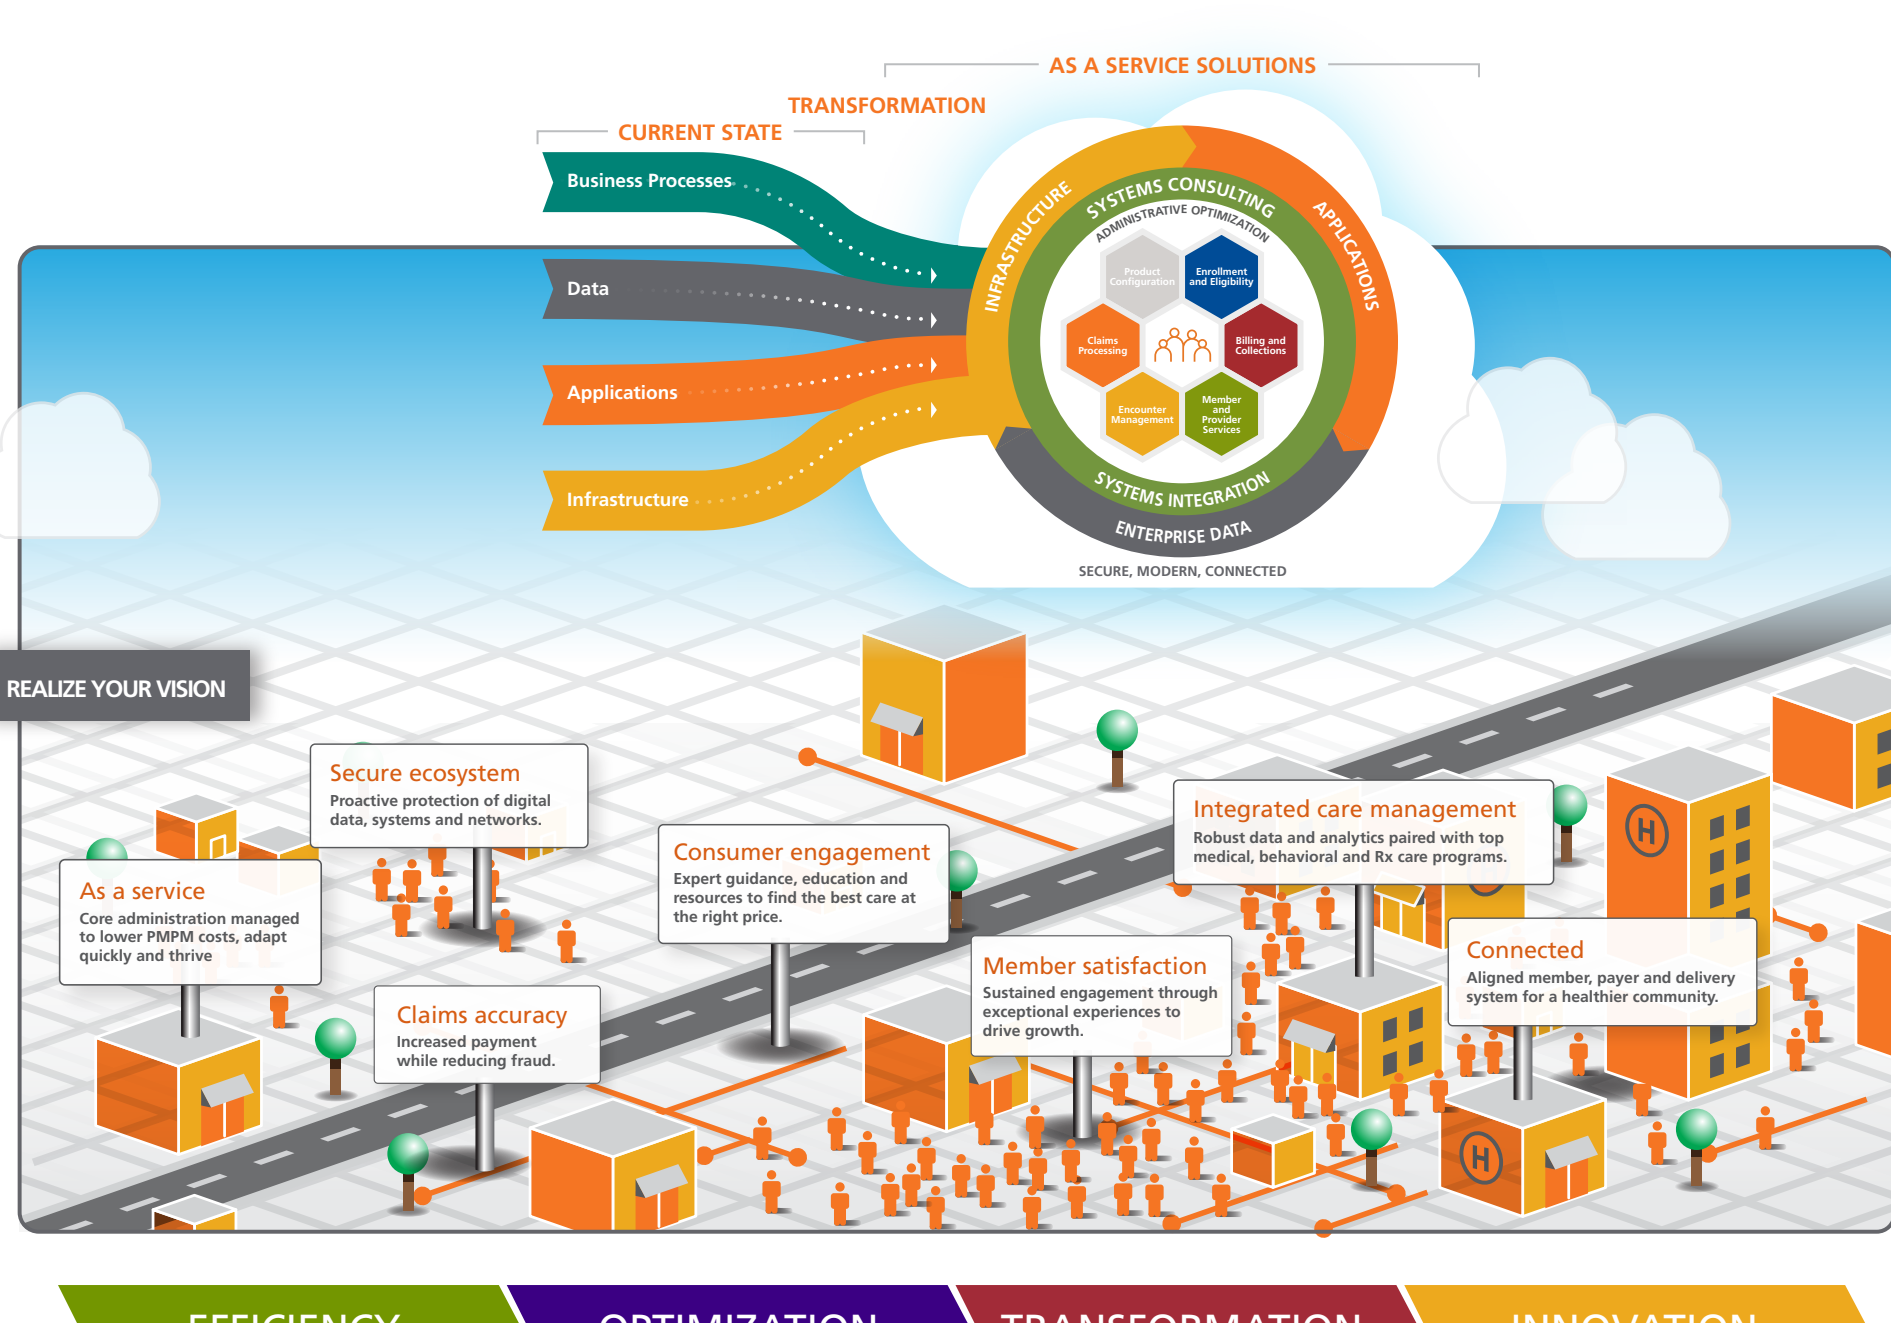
AS A SERVICE SOLUTIONS

TRANSFORMATION

CURRENT STATE

Business Processes

Data

Applications

Infrastructure

INFRASTRUCTURE

SYSTEMS CONSULTING

ADMINISTRATIVE OPTIMIZATION

APPLICATIONS

Product Configuration

Enrollment and Eligibility

Claims Processing

Billing and Collections

Encounter Management

Member and Provider Services

SYSTEMS INTEGRATION

ENTERPRISE DATA

SECURE, MODERN, CONNECTED

REALIZE YOUR VISION

Secure ecosystem
Proactive protection of digital data, systems and networks.

As a service
Core administration managed to lower PMPM costs, adapt quickly and thrive

Consumer engagement
Expert guidance, education and resources to find the best care at the right price.

Integrated care management
Robust data and analytics paired with top medical, behavioral and Rx care programs.

Member satisfaction
Sustained engagement through exceptional experiences to drive growth.

Connected
Aligned member, payer and delivery system for a healthier community.

Claims accuracy
Increased payment while reducing fraud.

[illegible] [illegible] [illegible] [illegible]